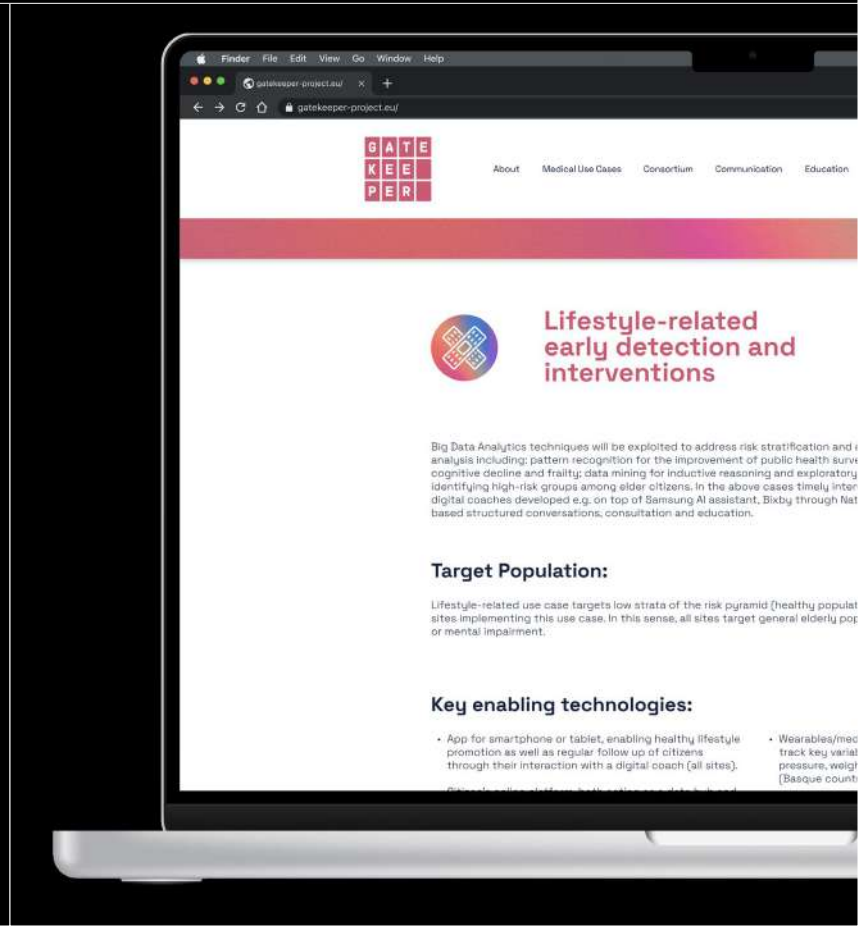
Finder File Edit View Go Window Help

gatekeeper-project.eu/

gatekeeper-project.eu/

GATE
KEE
PER

About Medical Use Cases Consortium Communication Education

Lifestyle-related early detection and interventions

Big Data Analytics techniques will be exploited to address risk stratification and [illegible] analysis including: pattern recognition for the improvement of public health surve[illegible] cognitive decline and frailty; data mining for inductive reasoning and exploratory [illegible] identifying high-risk groups among elder citizens. In the above cases timely inter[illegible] digital coaches developed e.g. on top of Samsung AI assistant, Bixby through Nat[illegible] based structured conversations, consultation and education.

Target Population:

Lifestyle-related use case targets low strata of the risk pyramid (healthy populat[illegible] sites implementing this use case. In this sense, all sites target general elderly pop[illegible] or mental impairment.

Key enabling technologies:

• App for smartphone or tablet, enabling healthy lifestyle promotion as well as regular follow up of citizens through their interaction with a digital coach (all sites).

• Wearables/med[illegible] track key variab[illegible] pressure, weigh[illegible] (Basque count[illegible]

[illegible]